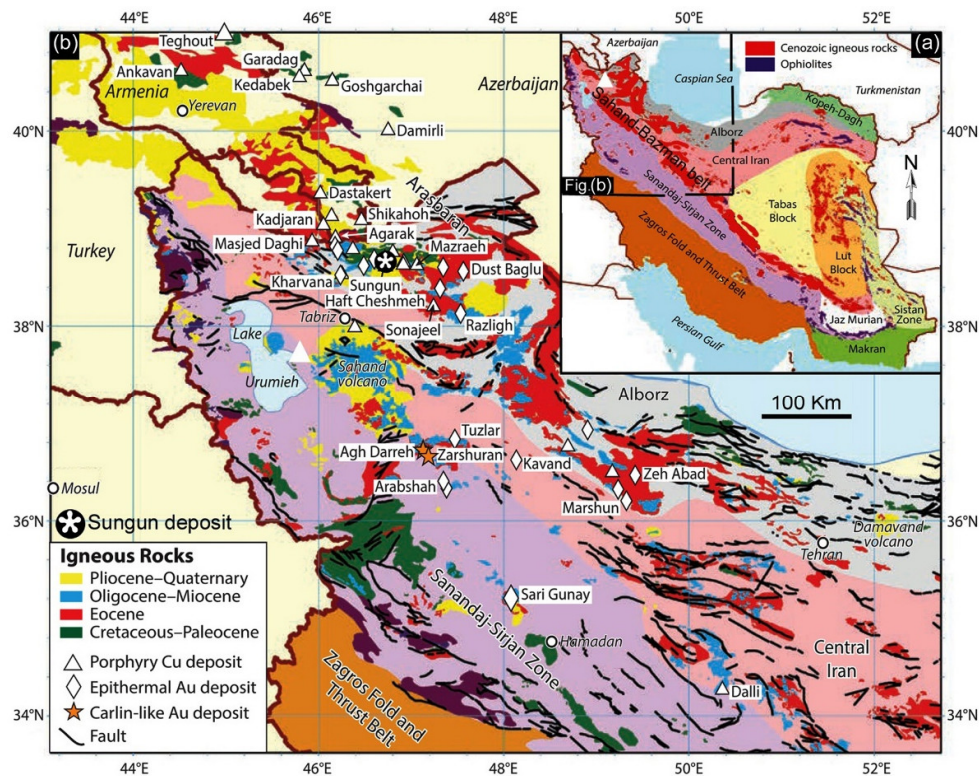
44°E
46°E
48°E
50°E
52°E
(b)
Teghout
Garadag
Ankavan
Kedabek
Goshgarchai
Armenia
Yerevan
Azerbaijan
40°N
Damirli
Dastakert
Arasbaran
Kadjaran
Shikahoh
Masjed Daghi
Agarak
Mazraeh
Turkey
Dust Baglu
Kharvana
Sungun
Haft Cheshmeh
Tabriz
Razligh
38°N
Sonajeel
Lake
Urumieh
Sahand volcano
Alborz
100 Km
Tuzlar
Agh Darreh
Zarshuran
Kavand
Zeh Abad
Arabshah
Marshun
Mosul
36°N
Sungun deposit
Damavand volcano
Tehran
Igneous Rocks
Pliocene–Quaternary
Oligocene–Miocene
Eocene
Cretaceous–Paleocene
Sanandaj-Sirjan Zone
Sari Gunay
Porphyry Cu deposit
Epithermal Au deposit
Hamadan
Central Iran
Carlin-like Au deposit
Fault
Zagros Fold and Thrust Belt
Dalli
34°N
Azerbaijan
Caspian Sea
Cenozoic igneous rocks
Ophiolites
(a)
Turkmenistan
Sahand-Bazman belt
Kopeh-Dagh
Alborz
Central Iran
Fig.(b)
Sanandaj-Sirjan Zone
Tabas Block
Zagros Fold and Thrust Belt
Lut Block
Persian Gulf
Jaz Murian
Sistan Zone
Makran
N